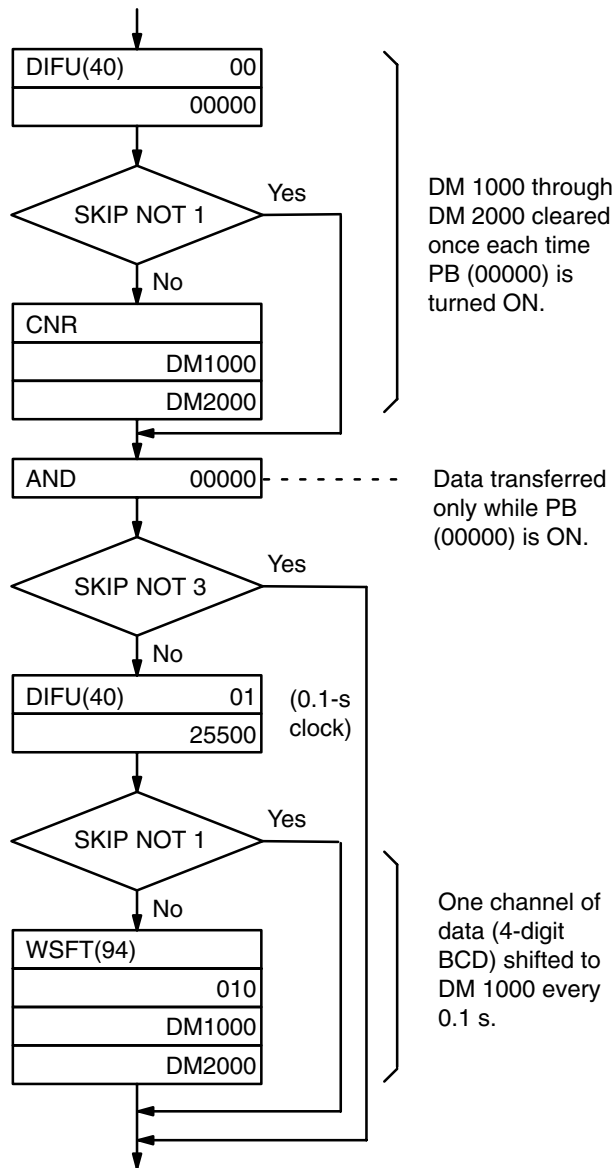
DIFU(40) 00

00000

SKIP NOT 1

Yes

No

CNR

DM1000

DM2000

DM 1000 through DM 2000 cleared once each time PB (00000) is turned ON.

AND 00000

Data transferred only while PB (00000) is ON.

SKIP NOT 3

Yes

No

DIFU(40) 01

25500

(0.1-s clock)

SKIP NOT 1

Yes

No

WSFT(94)

010

DM1000

DM2000

One channel of data (4-digit BCD) shifted to DM 1000 every 0.1 s.